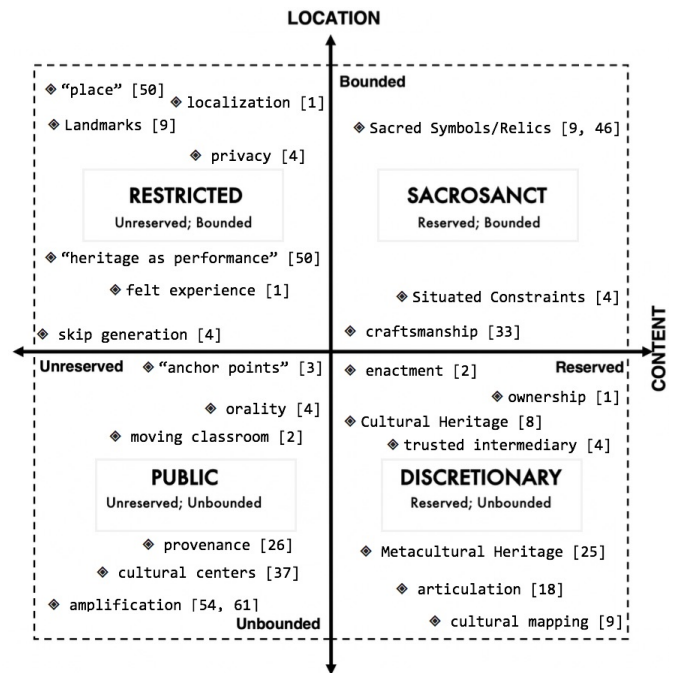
LOCATION

Bounded

"place" [50]
localization [1]
Landmarks [9]
privacy [4]

RESTRICTED
Unreserved; Bounded

"heritage as performance" [50]
felt experience [1]
skip generation [4]

Sacred Symbols/Relics [9, 46]

SACROSANCT
Reserved; Bounded

Situated Constraints [4]
craftsmanship [33]

CONTENT

Unreserved

Reserved

"anchor points" [3]
orality [4]
moving classroom [2]

PUBLIC
Unreserved; Unbounded

provenance [26]
cultural centers [37]
amplification [54, 61]

enactment [2]
ownership [1]
Cultural Heritage [8]
trusted intermediary [4]

DISCRETIONARY
Reserved; Unbounded

Metacultural Heritage [25]
articulation [18]
cultural mapping [9]

Unbounded